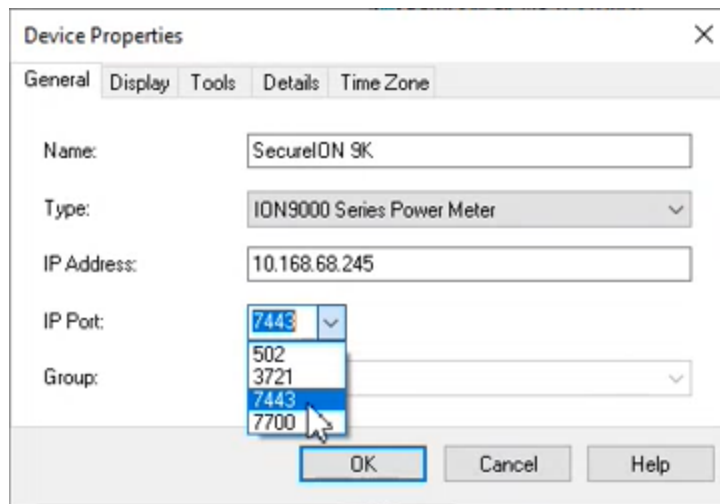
Device Properties

General | Display | Tools | Details | Time Zone

Name: SecureION 9K

Type: ION9000 Series Power Meter

IP Address: 10.168.68.245

IP Port: 7443

502
3721
7443
7700

Group:

OK | Cancel | Help